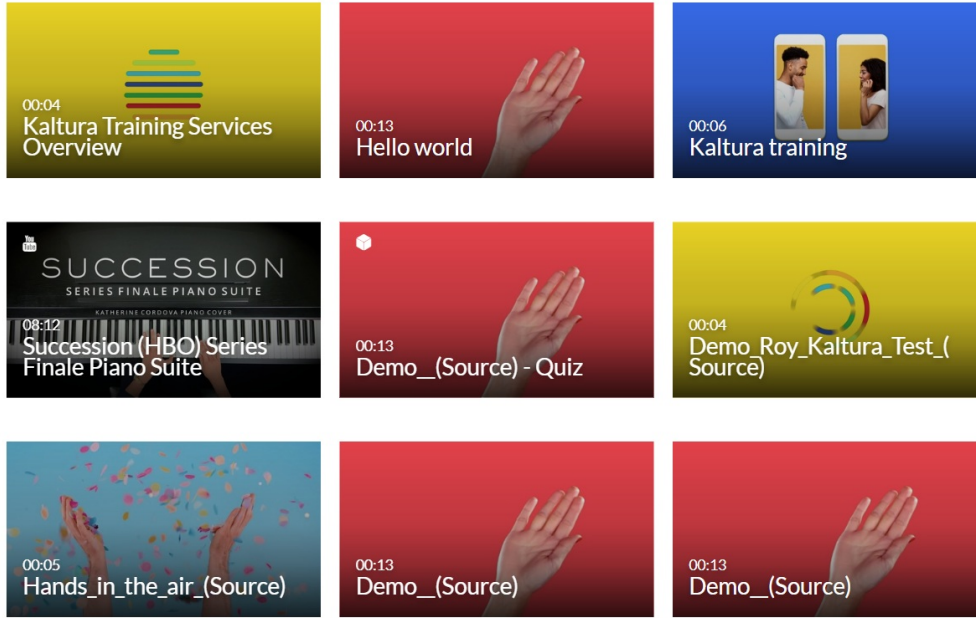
00:04
Kaltura Training Services Overview

00:13
Hello world

00:06
Kaltura training

You Tube
SUCCESSION
SERIES FINALE PIANO SUITE
KATHERINE CORDOVA PIANO COVER
08:12
Succession (HBO) Series Finale Piano Suite

00:13
Demo__(Source) - Quiz

00:04
Demo_Roy_Kaltura_Test_(Source)

00:05
Hands_in_the_air_(Source)

00:13
Demo__(Source)

00:13
Demo__(Source)